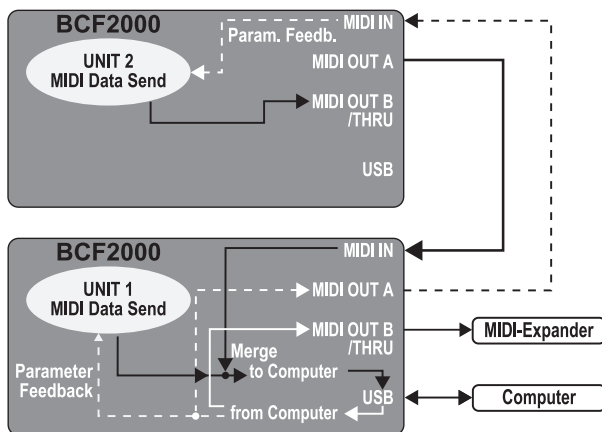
BCF2000

UNIT 2
MIDI Data Send

Param. Feedb.

MIDI IN

MIDI OUT A

MIDI OUT B
/THRU

USB

BCF2000

UNIT 1
MIDI Data Send

MIDI IN

MIDI OUT A

MIDI OUT B
/THRU

Merge
to Computer

Parameter
Feedback

from Computer

USB

MIDI-Expander

Computer